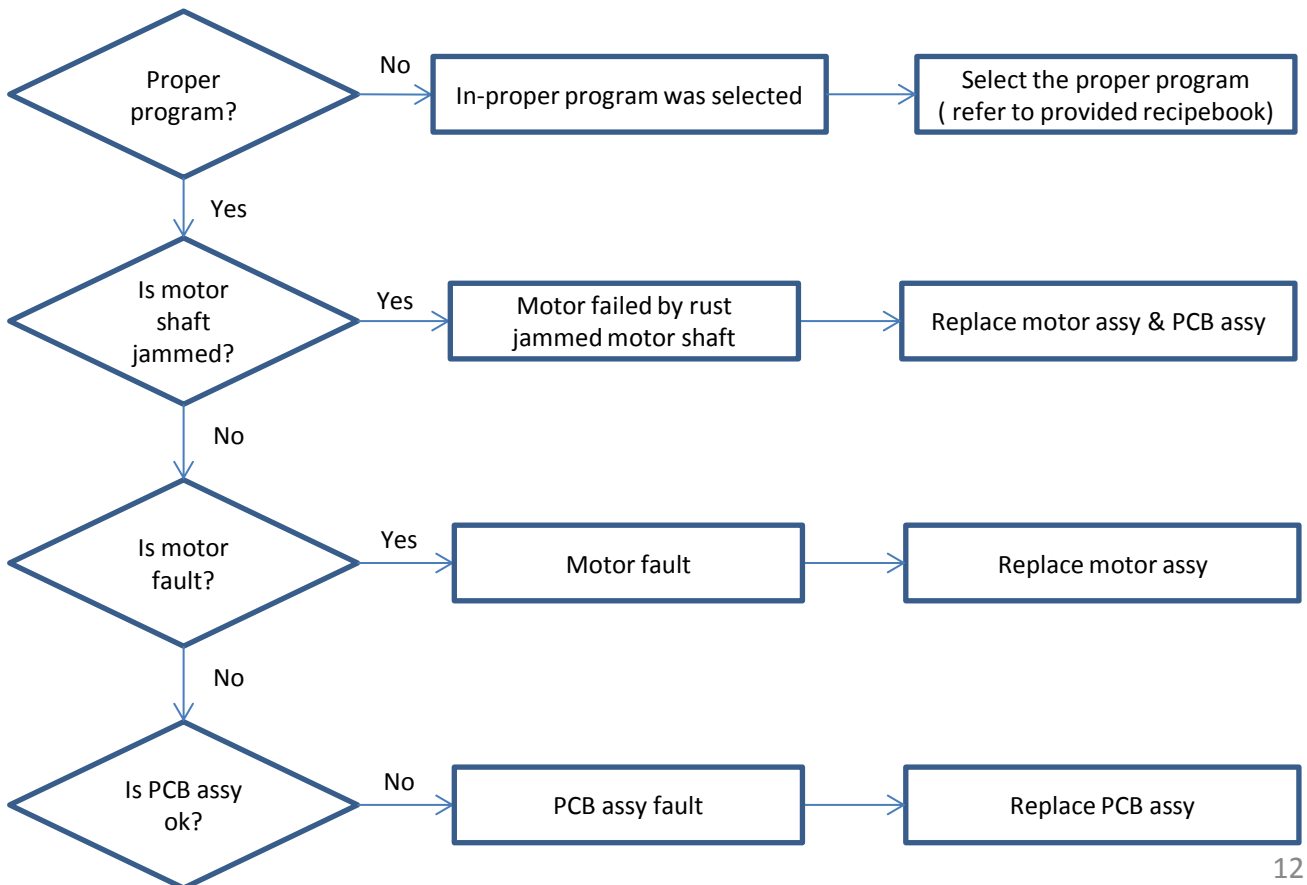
Proper program?

No

In-proper program was selected

Select the proper program ( refer to provided recipebook)

Yes

Is motor shaft jammed?

Yes

Motor failed by rust jammed motor shaft

Replace motor assy & PCB assy

No

Is motor fault?

Yes

Motor fault

Replace motor assy

No

Is PCB assy ok?

No

PCB assy fault

Replace PCB assy

12